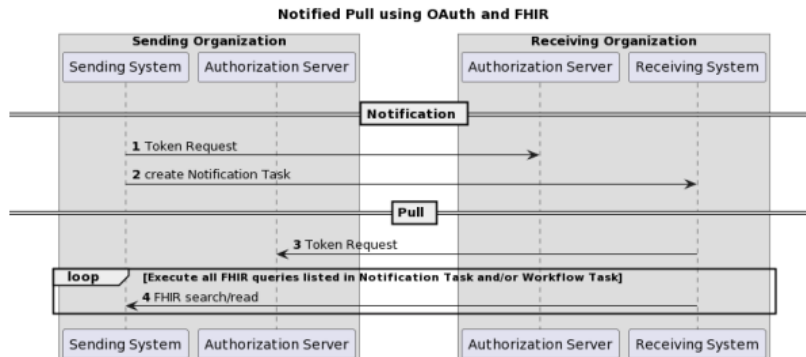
Notified Pull using OAuth and FHIR

Sending Organization

Sending System

Authorization Server

Receiving Organization

Authorization Server

Receiving System

Notification

1 Token Request

2 create Notification Task

Pull

3 Token Request

loop

[Execute all FHIR queries listed in Notification Task and/or Workflow Task]

4 FHIR search/read

Sending System

Authorization Server

Authorization Server

Receiving System